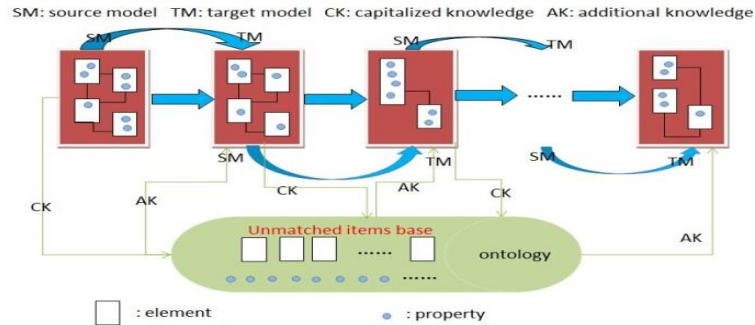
SM: source model TM: target model CK: capitalized knowledge AK: additional knowledge

SM
TM
SM
TM
......
SM
TM
SM
TM

CK
AK
CK
AK
CK

Unmatched items base
......
......
ontology
AK

: element
: property